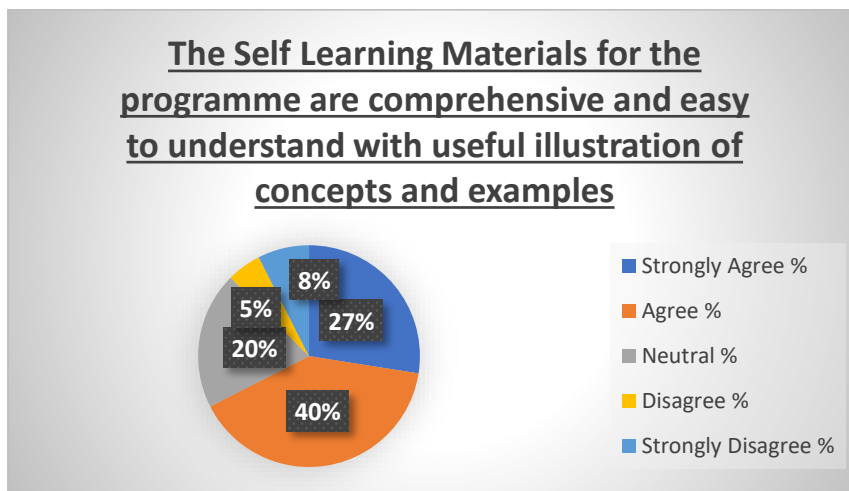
The Self Learning Materials for the programme are comprehensive and easy to understand with useful illustration of concepts and examples

8%
5%
27%
20%
40%

Strongly Agree %
Agree %
Neutral %
Disagree %
Strongly Disagree %